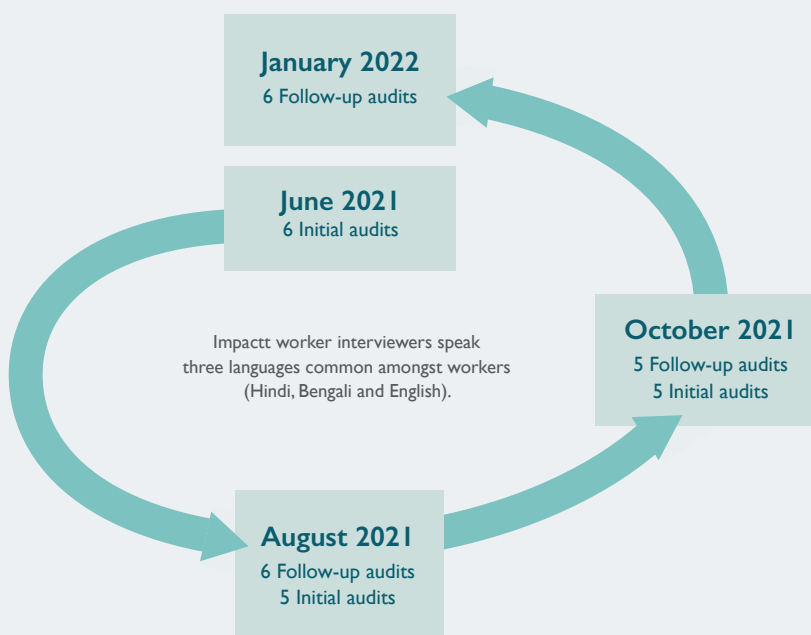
January 2022
6 Follow-up audits

June 2021
6 Initial audits

Impactt worker interviewers speak three languages common amongst workers (Hindi, Bengali and English).

October 2021
5 Follow-up audits
5 Initial audits

August 2021
6 Follow-up audits
5 Initial audits